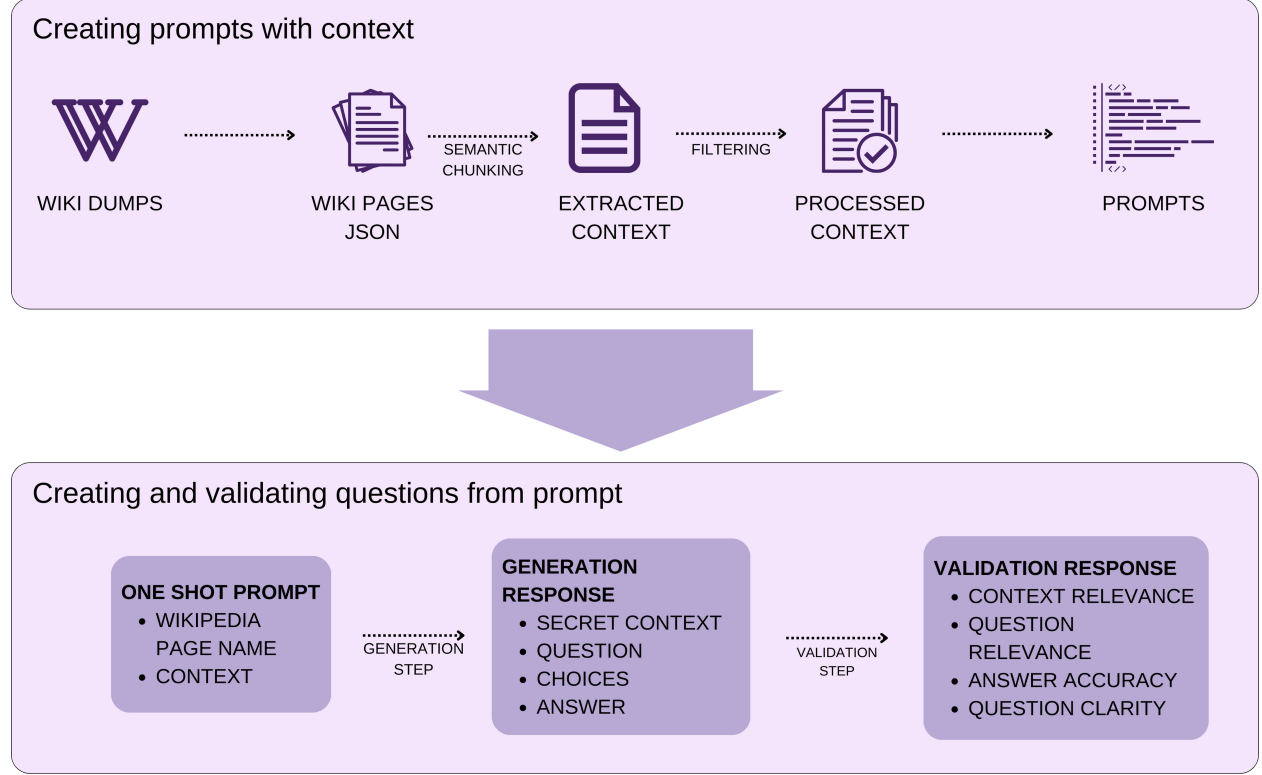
Creating prompts with context

WIKI DUMPS

SEMANTIC CHUNKING

WIKI PAGES JSON

EXTRACTED CONTEXT

FILTERING

PROCESSED CONTEXT

PROMPTS

Creating and validating questions from prompt

ONE SHOT PROMPT
- WIKIPEDIA PAGE NAME
- CONTEXT

GENERATION STEP

GENERATION RESPONSE
- SECRET CONTEXT
- QUESTION
- CHOICES
- ANSWER

VALIDATION STEP

VALIDATION RESPONSE
- CONTEXT RELEVANCE
- QUESTION RELEVANCE
- ANSWER ACCURACY
- QUESTION CLARITY